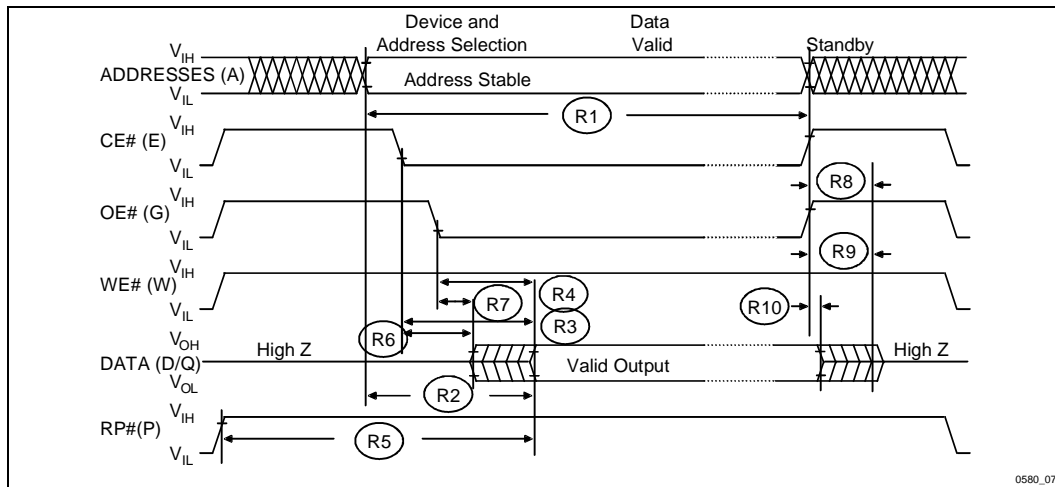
Device and Address Selection

Data Valid

Standby

$V_{IH}$
ADDRESSES (A)
$V_{IL}$

Address Stable

R1

$V_{IH}$
CE# (E)
$V_{IL}$

R8

$V_{IH}$
OE# (G)
$V_{IL}$

R9

$V_{IH}$
WE# (W)
$V_{IL}$

R4

R7

R10

R3

R6

$V_{OH}$
DATA (D/Q)
$V_{OL}$

High Z

Valid Output

High Z

R2

$V_{IH}$
RP#(P)
$V_{IL}$

R5

0580_07